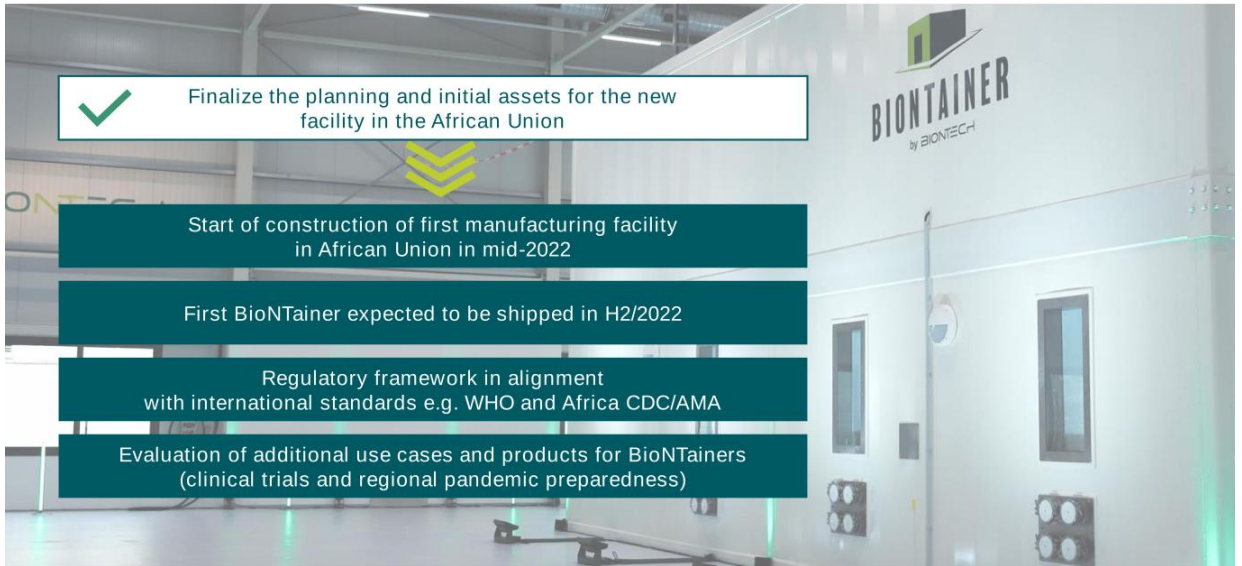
Finalize the planning and initial assets for the new facility in the African Union

Start of construction of first manufacturing facility in African Union in mid-2022

First BioNTainer expected to be shipped in H2/2022

Regulatory framework in alignment with international standards e.g. WHO and Africa CDC/AMA

Evaluation of additional use cases and products for BioNTainers (clinical trials and regional pandemic preparedness)

BIONTAINER
by BIONTECH